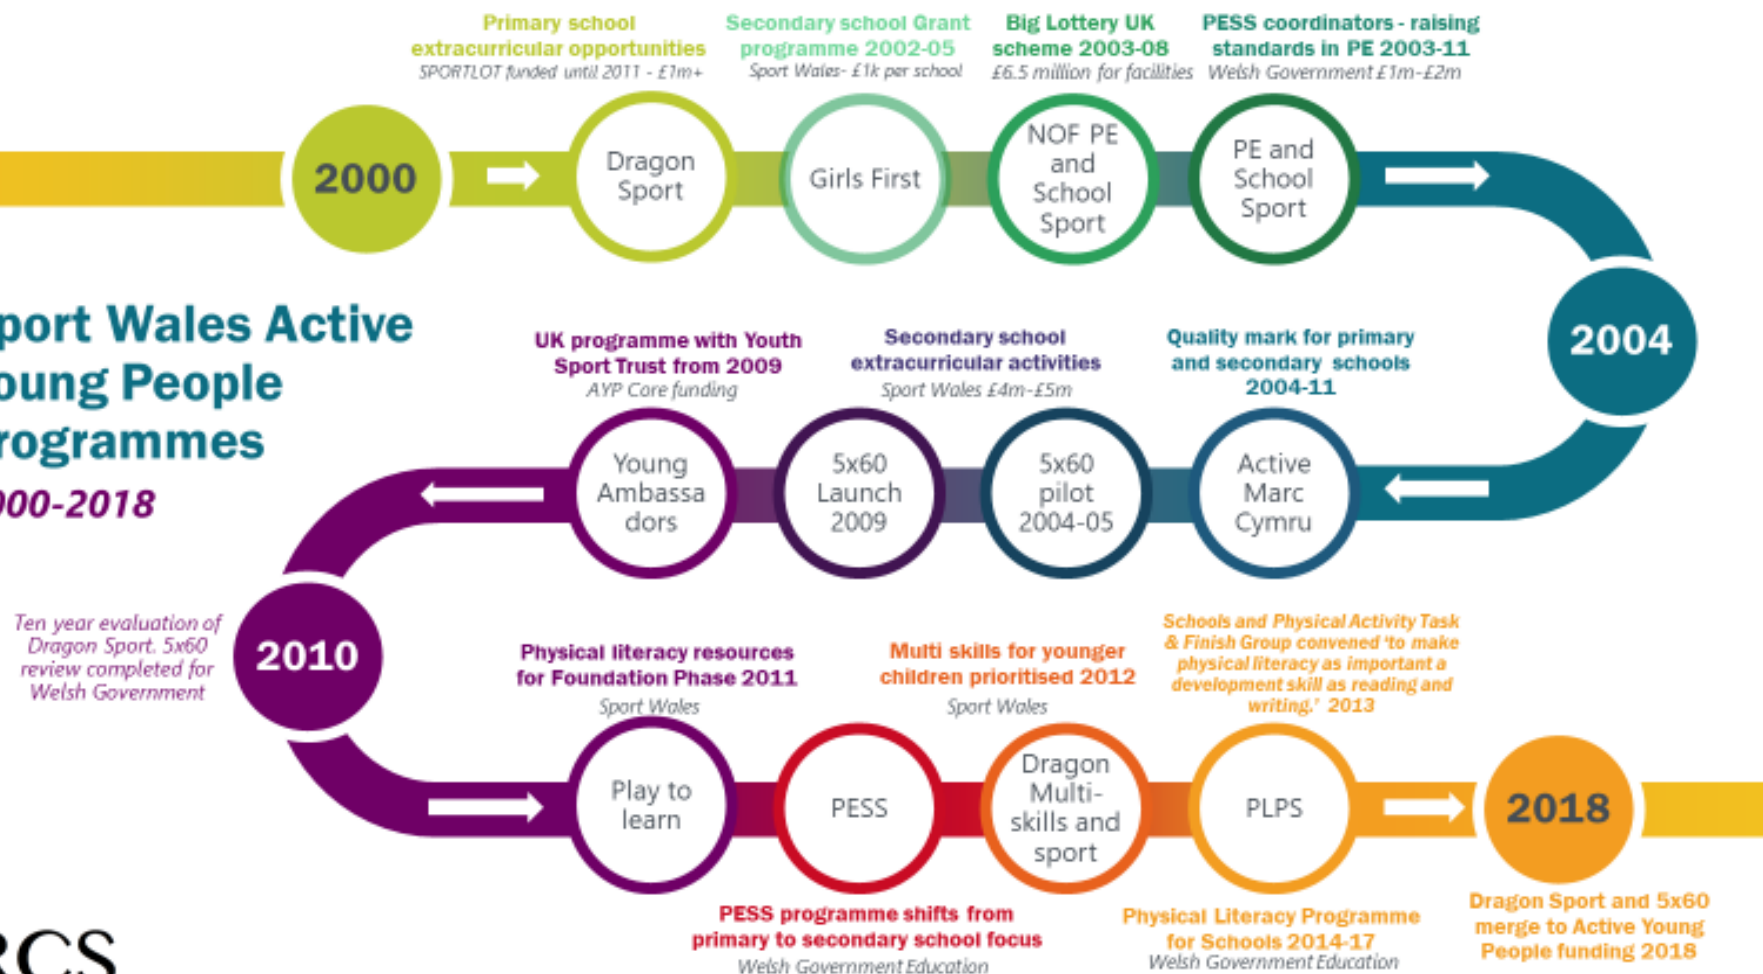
Primary school extracurricular opportunities
SPORTLOT funded until 2011 - £1m+

Secondary school Grant programme 2002-05
Sport Wales- £1k per school

Big Lottery UK scheme 2003-08
£6.5 million for facilities

PESS coordinators - raising standards in PE 2003-11
Welsh Government £1m-£2m

2000

Dragon Sport

Girls First

NOF PE and School Sport

PE and School Sport

2004

port Wales Active oung People rogrammes 000-2018

UK programme with Youth Sport Trust from 2009
AYP Core funding

Secondary school extracurricular activities
Sport Wales £4m-£5m

Quality mark for primary and secondary schools 2004-11

Young Ambassadors

5x60 Launch 2009

5x60 pilot 2004-05

Active Marc Cymru

Ten year evaluation of Dragon Sport. 5x60 review completed for Welsh Government

2010

Physical literacy resources for Foundation Phase 2011
Sport Wales

Multi skills for younger children prioritised 2012
Sport Wales

Schools and Physical Activity Task & Finish Group convened 'to make physical literacy as important a development skill as reading and writing.' 2013

Play to learn

PESS

Dragon Multi-skills and sport

PLPS

2018

PESS programme shifts from primary to secondary school focus
Welsh Government Education

Physical Literacy Programme for Schools 2014-17
Welsh Government Education

Dragon Sport and 5x60 merge to Active Young People funding 2018

RCS